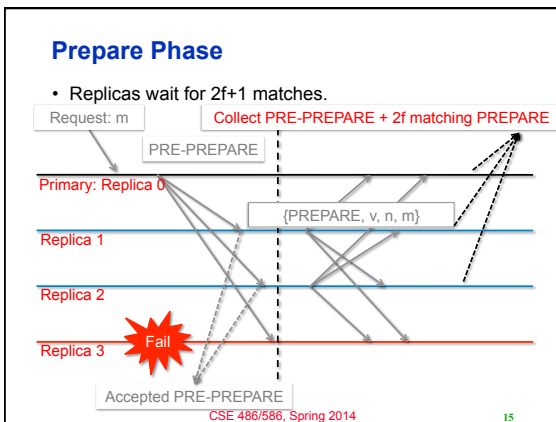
Prepare Phase

• Replicas wait for 2f+1 matches.

Request: m

Collect PRE-PREPARE + 2f matching PREPARE

PRE-PREPARE

Primary: Replica 0

{PREPARE, v, n, m}

Replica 1

Replica 2

Replica 3

Fail

Accepted PRE-PREPARE

CSE 486/586, Spring 2014

15